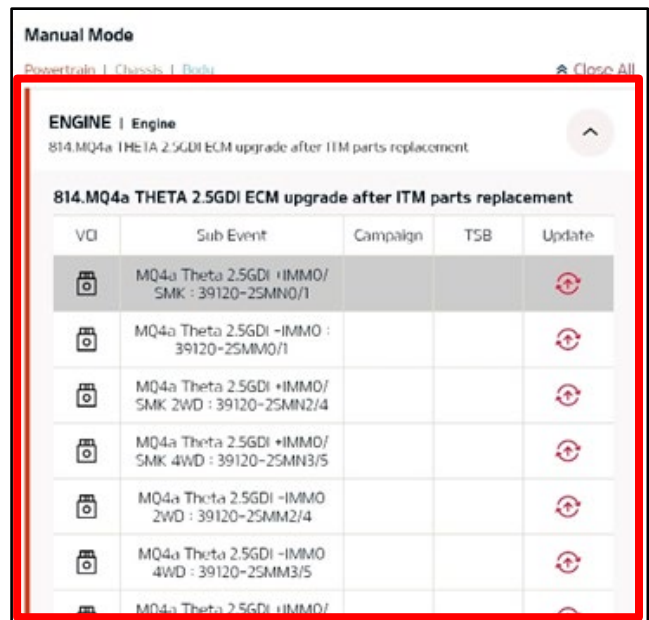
Manual Mode

Powertrain | Chassis | Body

Close All

ENGINE | Engine

814.MQ4a THETA 2.5GDI ECM upgrade after ITM parts replacement

814.MQ4a THETA 2.5GDI ECM upgrade after ITM parts replacement

| VCI | Sub Event | Campaign | TSB | Update |
|---|---|---|---|---|
| | MQ4a Theta 2.5GDI +IMMO/ SMK : 39120-2SMN0/1 | | | |
| | MQ4a Theta 2.5GDI -IMMO : 39120-2SMM0/1 | | | |
| | MQ4a Theta 2.5GDI +IMMO/ SMK 2WD : 39120-2SMN2/4 | | | |
| | MQ4a Theta 2.5GDI +IMMO/ SMK 4WD : 39120-2SMN3/5 | | | |
| | MQ4a Theta 2.5GDI -IMMO 2WD : 39120-2SMM2/4 | | | |
| | MQ4a Theta 2.5GDI -IMMO 4WD : 39120-2SMM3/5 | | | |
| | MQ4a Theta 2.5GDI +IMMO/ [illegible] | | | |